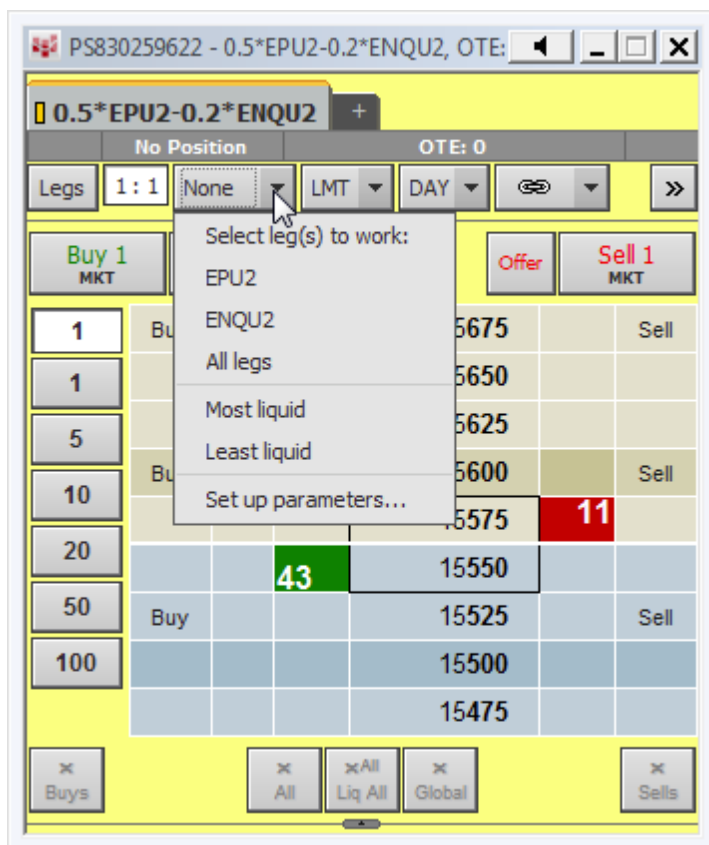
PS830259622 - 0.5*EPU2-0.2*ENQU2, OTE:

0.5*EPU2-0.2*ENQU2 +

No Position | OTE: 0

Legs | 1 : 1 | None | LMT | DAY | »

Buy 1 MKT | Offer | Sell 1 MKT

Select leg(s) to work:
EPU2
ENQU2
All legs
Most liquid
Least liquid
Set up parameters...

| | | | | | |
|---|---|---|---|---|---|
| 1 | Bu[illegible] | | 5675 | | Sell |
| 1 | | | 5650 | | |
| 5 | | | 5625 | | |
| 10 | Bu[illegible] | | 5600 | | Sell |
| 20 | | | 5575 | 11 | |
| 50 | | 43 | 15550 | | |
| 100 | Buy | | 15525 | | Sell |
| | | | 15500 | | |
| | | | 15475 | | |

Buys | All | All Liq All | Global | Sells